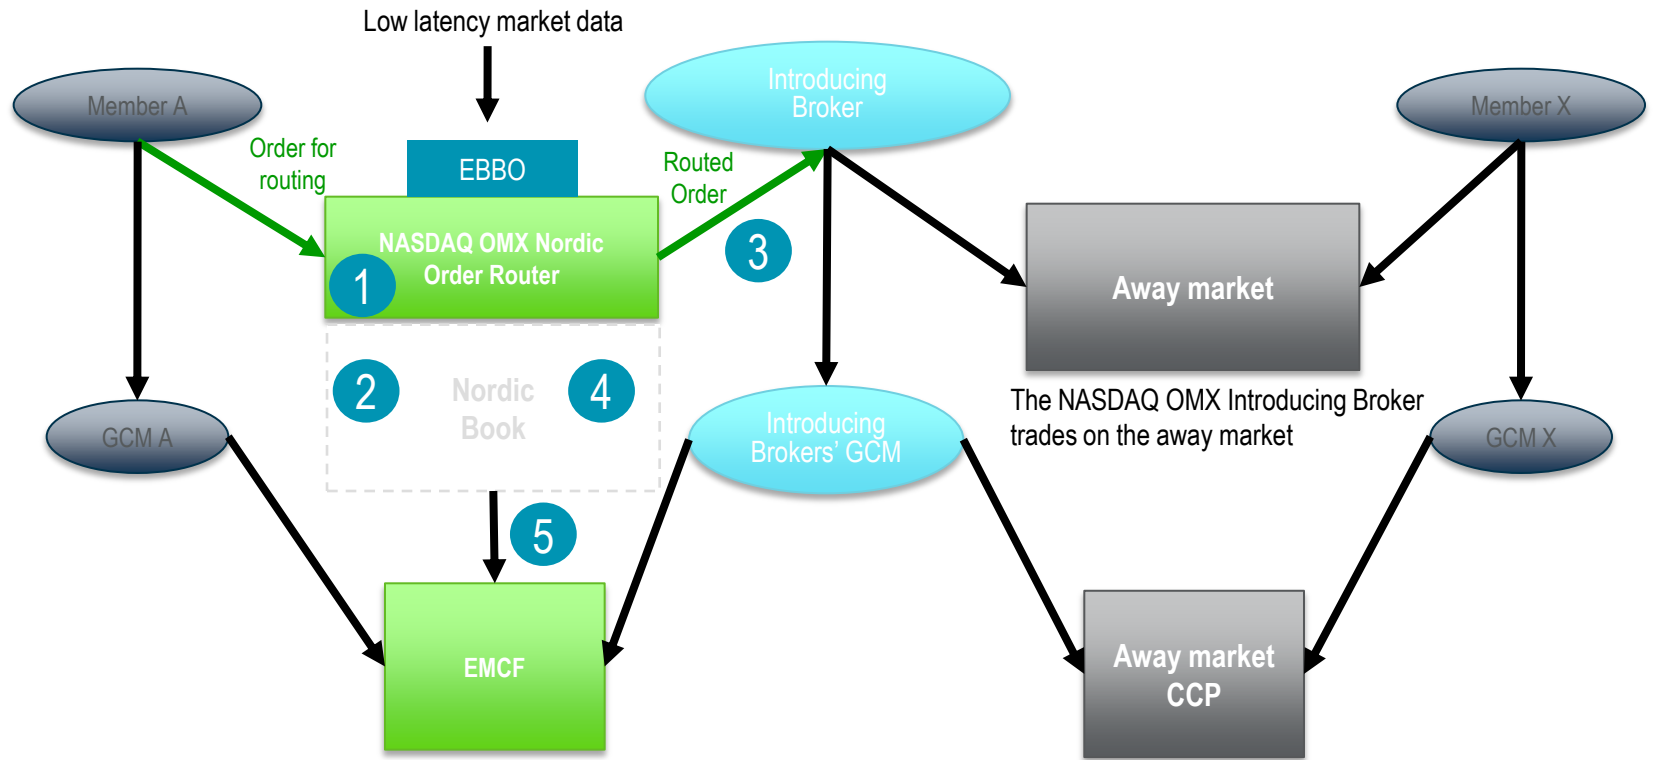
Low latency market data

Member A

Order for routing

EBBO

NASDAQ OMX Nordic Order Router

1

Routed Order

Introducing Broker

3

Member X

Away market

2

Nordic Book

4

GCM A

Introducing Brokers' GCM

The NASDAQ OMX Introducing Broker trades on the away market

GCM X

5

EMCF

Away market CCP